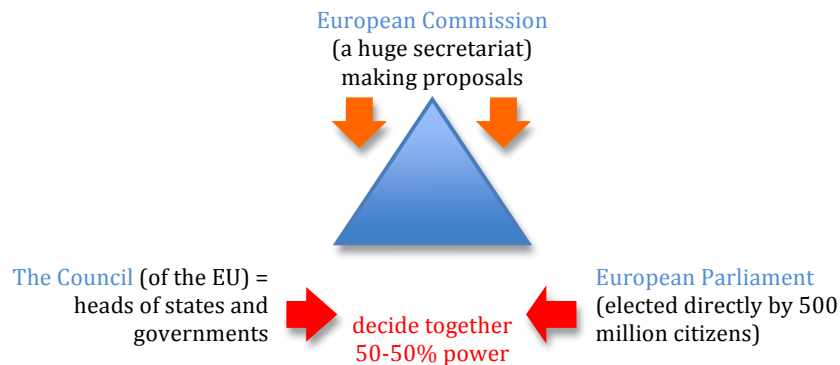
European Commission
(a huge secretariat)
making proposals

The Council (of the EU) =
heads of states and
governments

decide together
50-50% power

European Parliament
(elected directly by 500
million citizens)